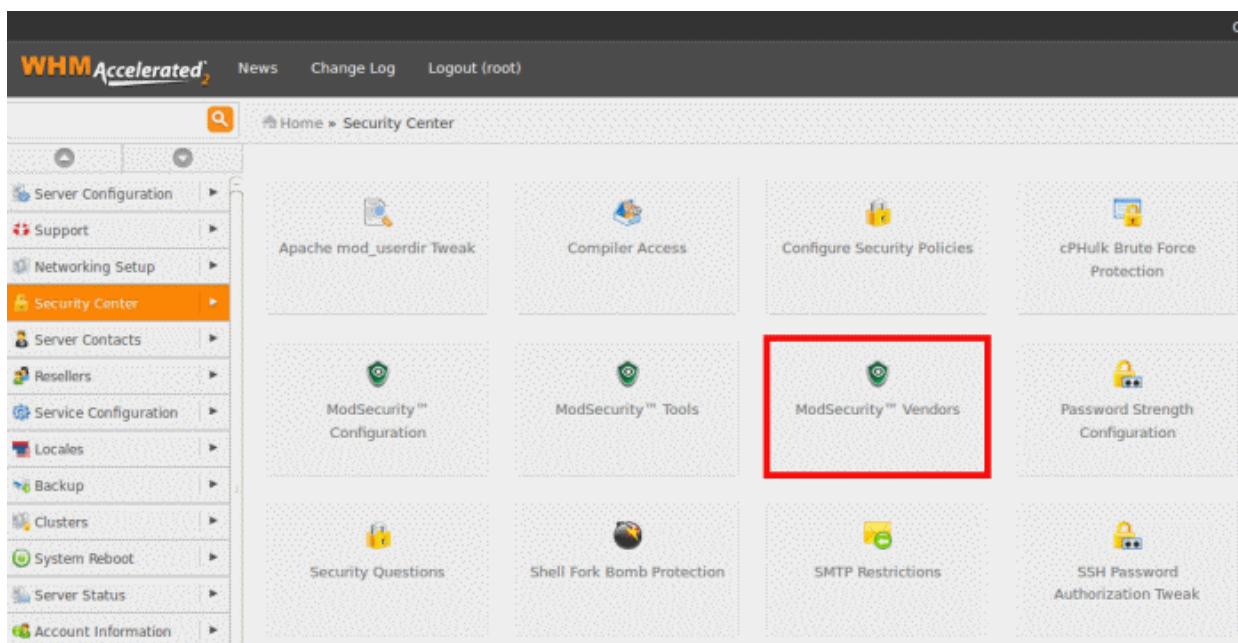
WHM Accelerated2 News Change Log Logout (root)

Home » Security Center

Server Configuration
Support
Networking Setup
Security Center
Server Contacts
Resellers
Service Configuration
Locales
Backup
Clusters
System Reboot
Server Status
Account Information

Apache mod_userdir Tweak
Compiler Access
Configure Security Policies
cPHulk Brute Force Protection
ModSecurity™ Configuration
ModSecurity™ Tools
ModSecurity™ Vendors
Password Strength Configuration
Security Questions
Shell Fork Bomb Protection
SMTP Restrictions
SSH Password Authorization Tweak